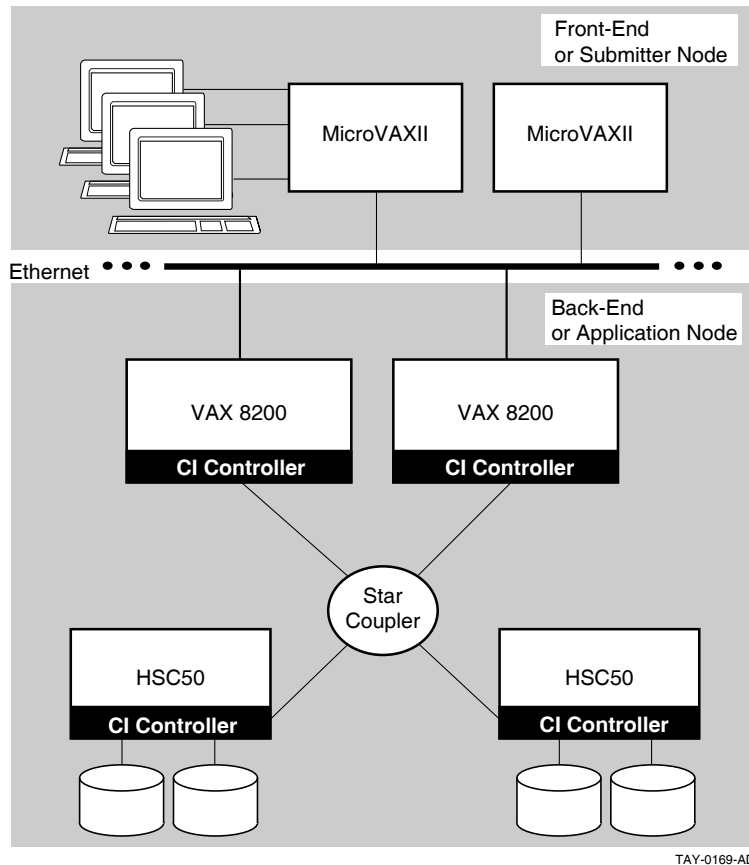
Front-End
or Submitter Node

MicroVAXII

MicroVAXII

Ethernet

Back-End
or Application Node

VAX 8200

CI Controller

VAX 8200

CI Controller

Star
Coupler

HSC50

CI Controller

HSC50

CI Controller

TAY-0169-AD